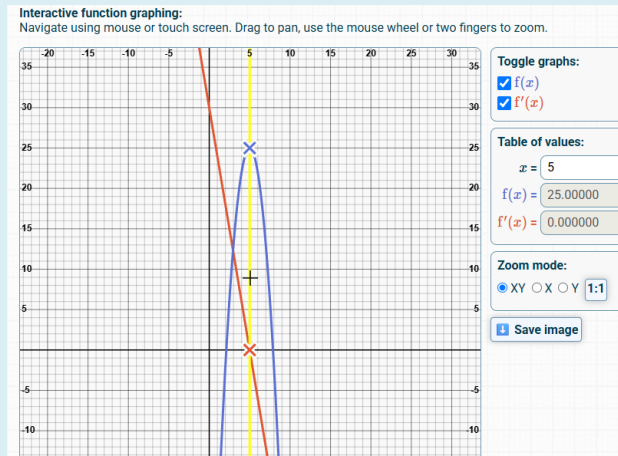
Interactive function graphing:
Navigate using mouse or touch screen. Drag to pan, use the mouse wheel or two fingers to zoom.

-20 -15 -10 -5 5 10 15 20 25 30
35 30 25 20 15 10 5 -5 -10
35 30 25 20 15 10 5 -5 -10

Toggle graphs:
$f(x)$
$f'(x)$

Table of values:
$x$ = 5
$f(x)$ = 25.00000
$f'(x)$ = 0.000000

Zoom mode:
XY X Y 1:1

Save image